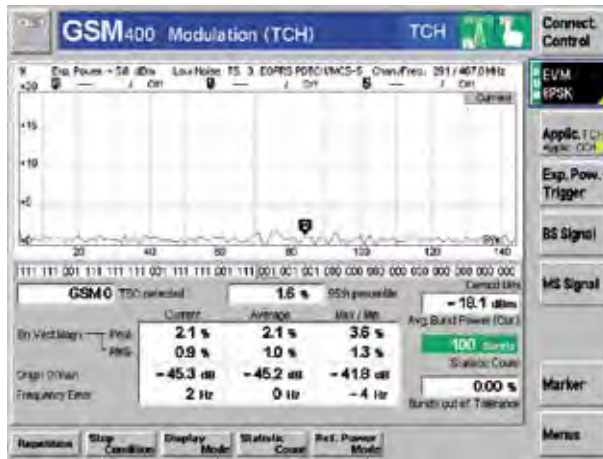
GSM400 Modulation (TCH)

TCH

Connect. Control

EVM 8PSK

Applic. 1 CH

Exp. Pow. Trigger

BS Signal

MS Signal

Marker

Menus

Exp. Power = 58 dBm Low Noise TS 3 EGPRS PDTCH/MCS-5 Chan/Freq 291 / 467.0 MHz

Current

+20

+15

+10

+5

20 40 60 80 100 120 140

111 111 001 111 111 111 001 111 111 001 111 001 001 001 000 000 000 000 000 000 000 000

GSM 0 TSC selected

1.6 % 95th percentile

Current Limits

-18.1 dBm

Avg. Burst Power (Curr.)

Current Average Max / Min

Err. Vect. Magn. Peak 2.1 % 2.1 % 3.6 %

RMS 0.9 % 1.0 % 1.3 %

Origin Offset -45.3 dB -45.2 dB -41.8 dB

Frequency Error 2 Hz 0 Hz -4 Hz

100 Bursts

Statistic Count

0.00 %

Bursts out of Tolerance

Repetition

Stop Condition

Display Mode

Statistic Count

Ref. Power Mode